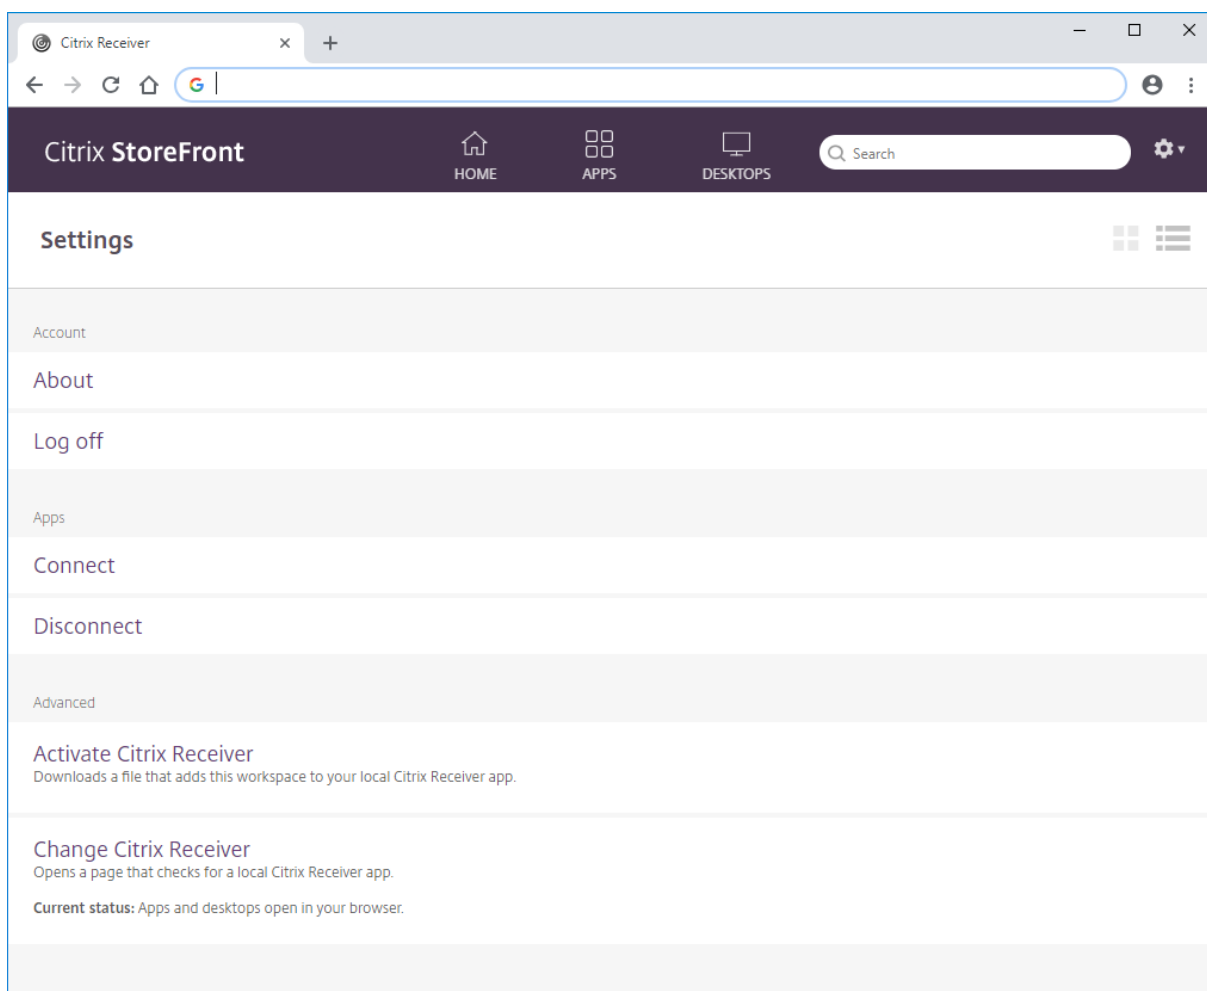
Citrix Receiver

Citrix StoreFront

HOME

APPS

DESKTOPS

Search

Settings

Account

About

Log off

Apps

Connect

Disconnect

Advanced

Activate Citrix Receiver
Downloads a file that adds this workspace to your local Citrix Receiver app.

Change Citrix Receiver
Opens a page that checks for a local Citrix Receiver app.

**Current status:** Apps and desktops open in your browser.